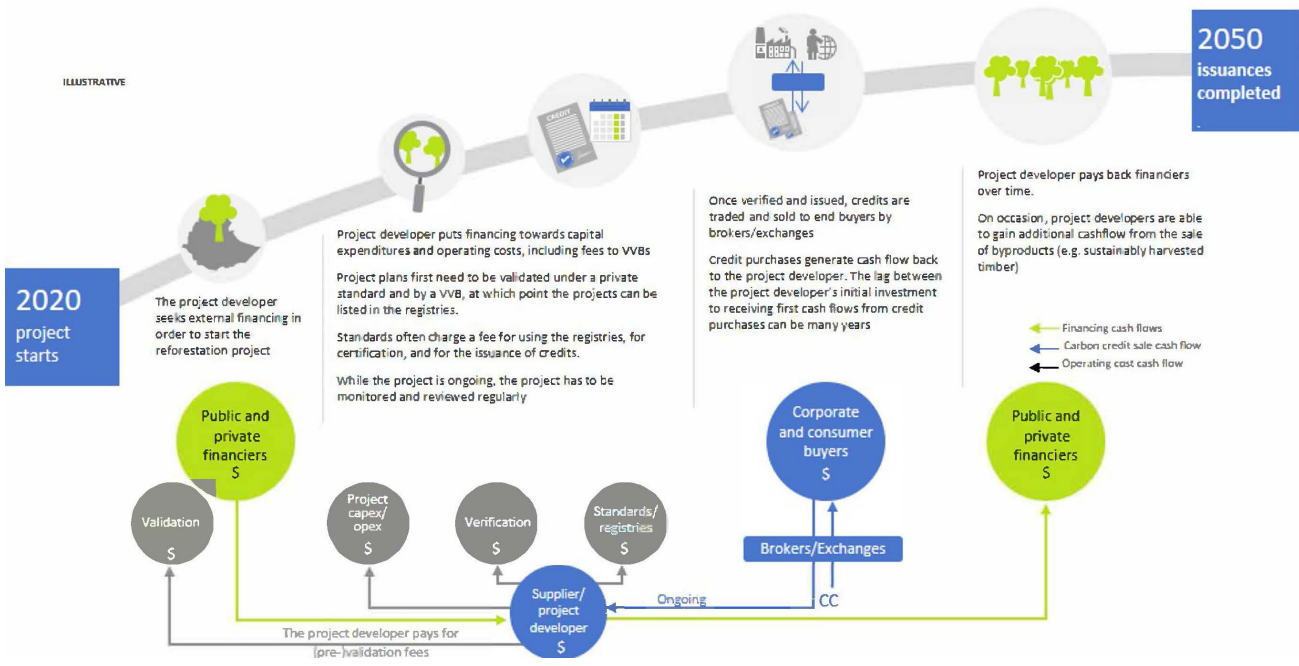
ILLUSTRATIVE

2050
issuances completed

2020
project starts

The project developer seeks external financing in order to start the reforestation project

CREDIT

Project developer puts financing towards capital expenditures and operating costs, including fees to VVBs

Project plans first need to be validated under a private standard and by a VVB, at which point the projects can be listed in the registries.

Standards often charge a fee for using the registries, for certification, and for the issuance of credits.

While the project is ongoing, the project has to be monitored and reviewed regularly

Once verified and issued, credits are traded and sold to end buyers by brokers/exchanges

Credit purchases generate cash flow back to the project developer. The lag between the project developer's initial investment to receiving first cash flows from credit purchases can be many years

Project developer pays back financiers over time.

On occasion, project developers are able to gain additional cashflow from the sale of byproducts (e.g. sustainably harvested timber)

Financing cash flows
Carbon credit sale cash flow
Operating cost cash flow

Public and private financiers
$

Validation
$

Project capex/ opex
$

Verification
$

Standards/ registries
$

Corporate and consumer buyers
$

Brokers/Exchanges

Public and private financiers
$

Ongoing

CC

Supplier/ project developer
$

The project developer pays for (pre-)validation fees